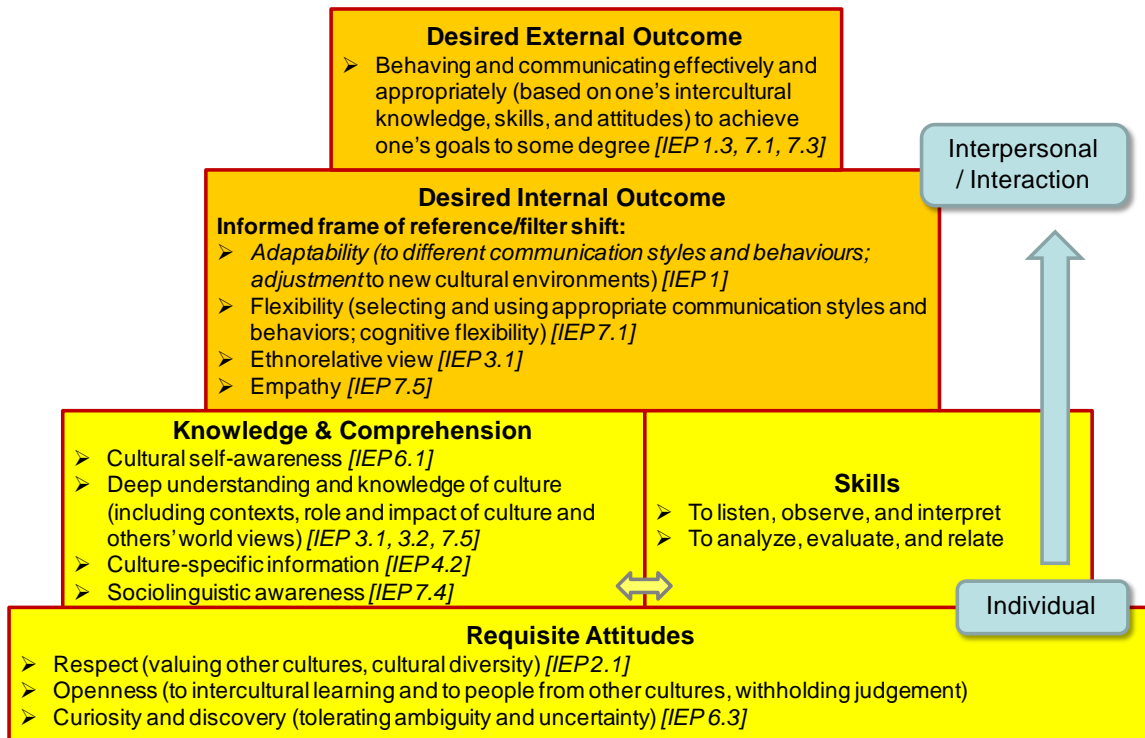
**Desired External Outcome**

➢ Behaving and communicating effectively and appropriately (based on one's intercultural knowledge, skills, and attitudes) to achieve one's goals to some degree *[IEP 1.3, 7.1, 7.3]*

Interpersonal / Interaction

**Desired Internal Outcome**

**Informed frame of reference/filter shift:**

➢ *Adaptability (to different communication styles and behaviours; adjustment* to new cultural environments) *[IEP 1]*
➢ Flexibility (selecting and using appropriate communication styles and behaviors; cognitive flexibility) *[IEP 7.1]*
➢ Ethnorelative view *[IEP 3.1]*
➢ Empathy *[IEP 7.5]*

**Knowledge & Comprehension**

➢ Cultural self-awareness *[IEP 6.1]*
➢ Deep understanding and knowledge of culture (including contexts, role and impact of culture and others' world views) *[IEP 3.1, 3.2, 7.5]*
➢ Culture-specific information *[IEP 4.2]*
➢ Sociolinguistic awareness *[IEP 7.4]*

**Skills**

➢ To listen, observe, and interpret
➢ To analyze, evaluate, and relate

Individual

**Requisite Attitudes**

➢ Respect (valuing other cultures, cultural diversity) *[IEP 2.1]*
➢ Openness (to intercultural learning and to people from other cultures, withholding judgement)
➢ Curiosity and discovery (tolerating ambiguity and uncertainty) *[IEP 6.3]*